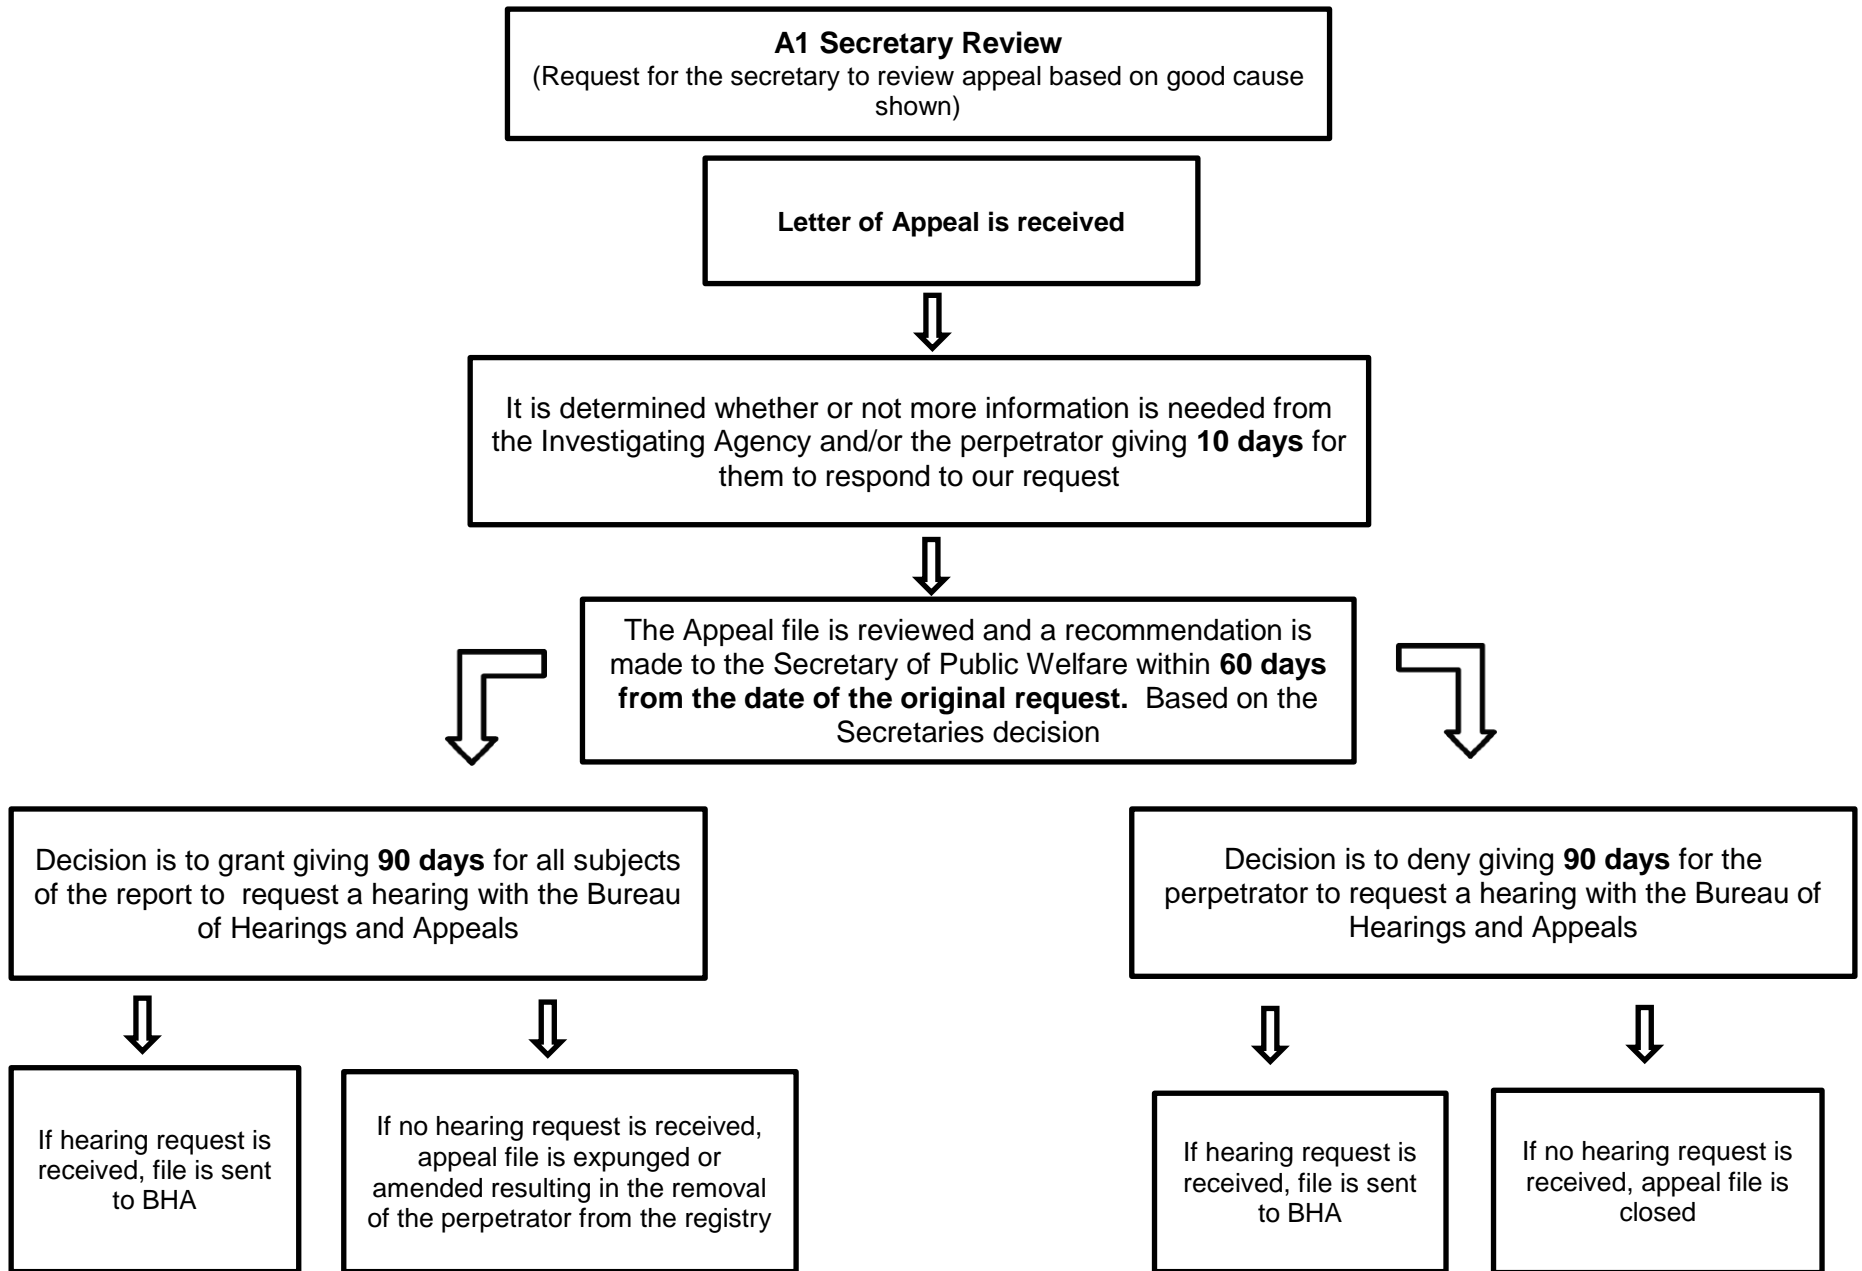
**A1 Secretary Review**
(Request for the secretary to review appeal based on good cause shown)

**Letter of Appeal is received**

It is determined whether or not more information is needed from the Investigating Agency and/or the perpetrator giving **10 days** for them to respond to our request

The Appeal file is reviewed and a recommendation is made to the Secretary of Public Welfare within **60 days from the date of the original request.** Based on the Secretaries decision

Decision is to grant giving **90 days** for all subjects of the report to request a hearing with the Bureau of Hearings and Appeals

If hearing request is received, file is sent to BHA

If no hearing request is received, appeal file is expunged or amended resulting in the removal of the perpetrator from the registry

Decision is to deny giving **90 days** for the perpetrator to request a hearing with the Bureau of Hearings and Appeals

If hearing request is received, file is sent to BHA

If no hearing request is received, appeal file is closed